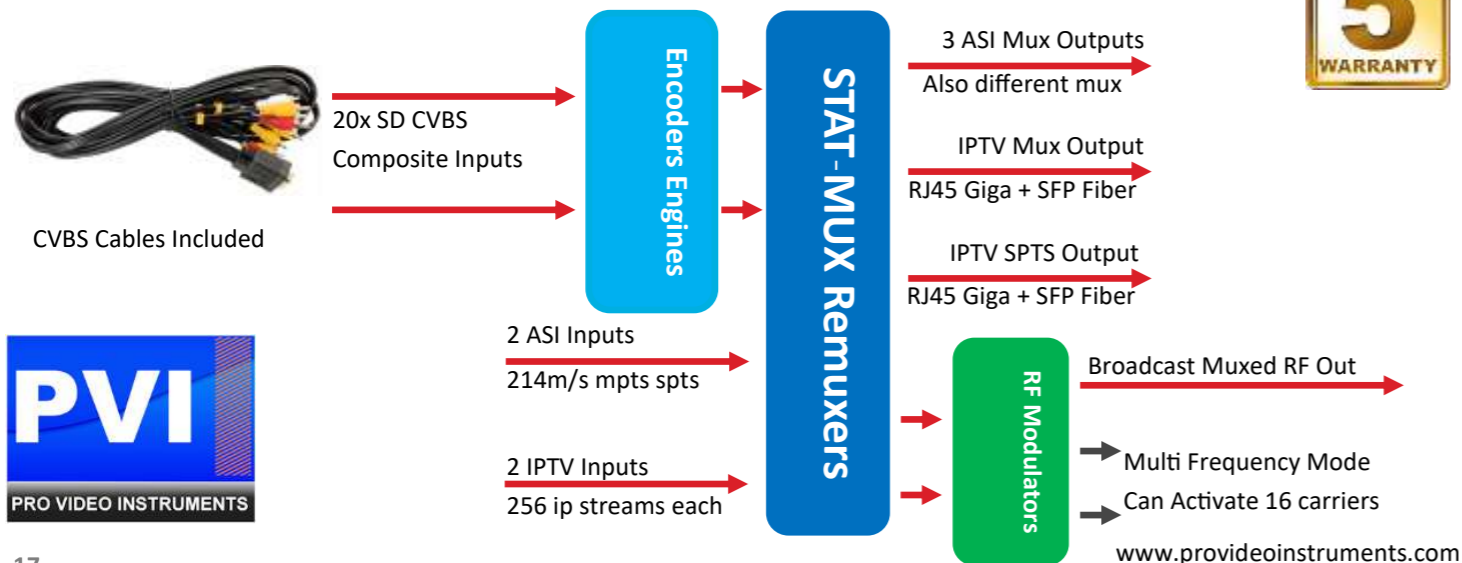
WARRANTY

20x SD CVBS
Composite Inputs

CVBS Cables Included

Encoders Engines

STAT-MUX Remuxers

3 ASI Mux Outputs
Also different mux

IPTV Mux Output
RJ45 Giga + SFP Fiber

IPTV SPTS Output
RJ45 Giga + SFP Fiber

2 ASI Inputs
214m/s mpts spts

2 IPTV Inputs
256 ip streams each

PVI
PRO VIDEO INSTRUMENTS

RF Modulators

Broadcast Muxed RF Out

Multi Frequency Mode
Can Activate 16 carriers

www.provideoinstruments.com

17